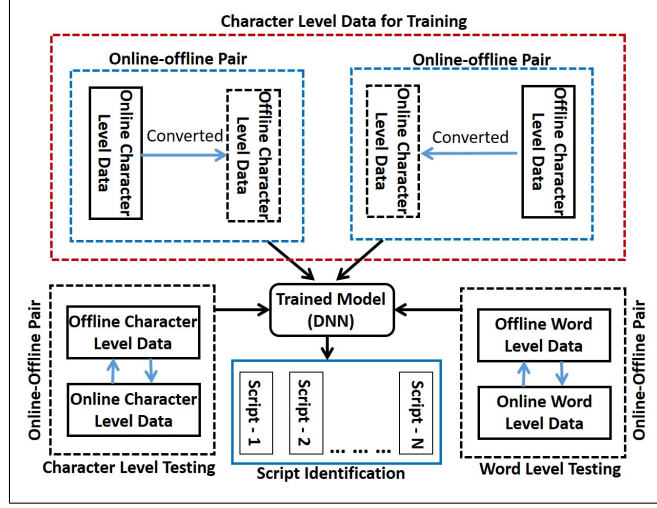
Character Level Data for Training

Online-offline Pair

Online Character Level Data

Converted

Offline Character Level Data

Online-offline Pair

Offline Character Level Data

Converted

Offline Character Level Data

Online-Offline Pair

Offline Character Level Data

Online Character Level Data

Character Level Testing

Trained Model (DNN)

Script - 1

Script - 2

... ... ...

Script - N

Script Identification

Online-Offline Pair

Offline Word Level Data

Online Word Level Data

Word Level Testing